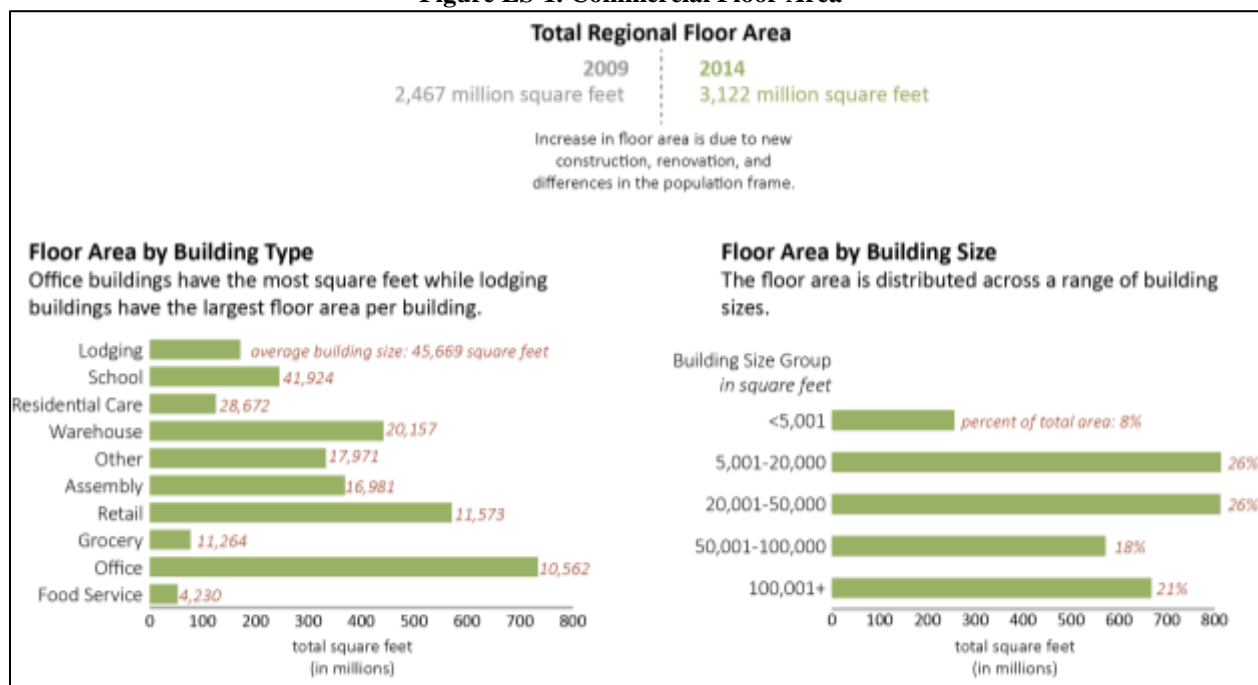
Figure ES-1. Commercial Floor Area

Total Regional Floor Area

2009
2,467 million square feet

2014
3,122 million square feet

Increase in floor area is due to new construction, renovation, and differences in the population frame.

Floor Area by Building Type
Office buildings have the most square feet while lodging buildings have the largest floor area per building.

Lodging average building size: 45,669 square feet
School 41,924
Residential Care 28,672
Warehouse 20,157
Other 17,971
Assembly 16,981
Retail 11,573
Grocery 11,264
Office 10,562
Food Service 4,230

0 100 200 300 400 500 600 700 800
total square feet
(in millions)

Floor Area by Building Size
The floor area is distributed across a range of building sizes.

Building Size Group
in square feet

<5,001 percent of total area: 8%
5,001-20,000 26%
20,001-50,000 26%
50,001-100,000 18%
100,001+ 21%

0 100 200 300 400 500 600 700 800
total square feet
(in millions)